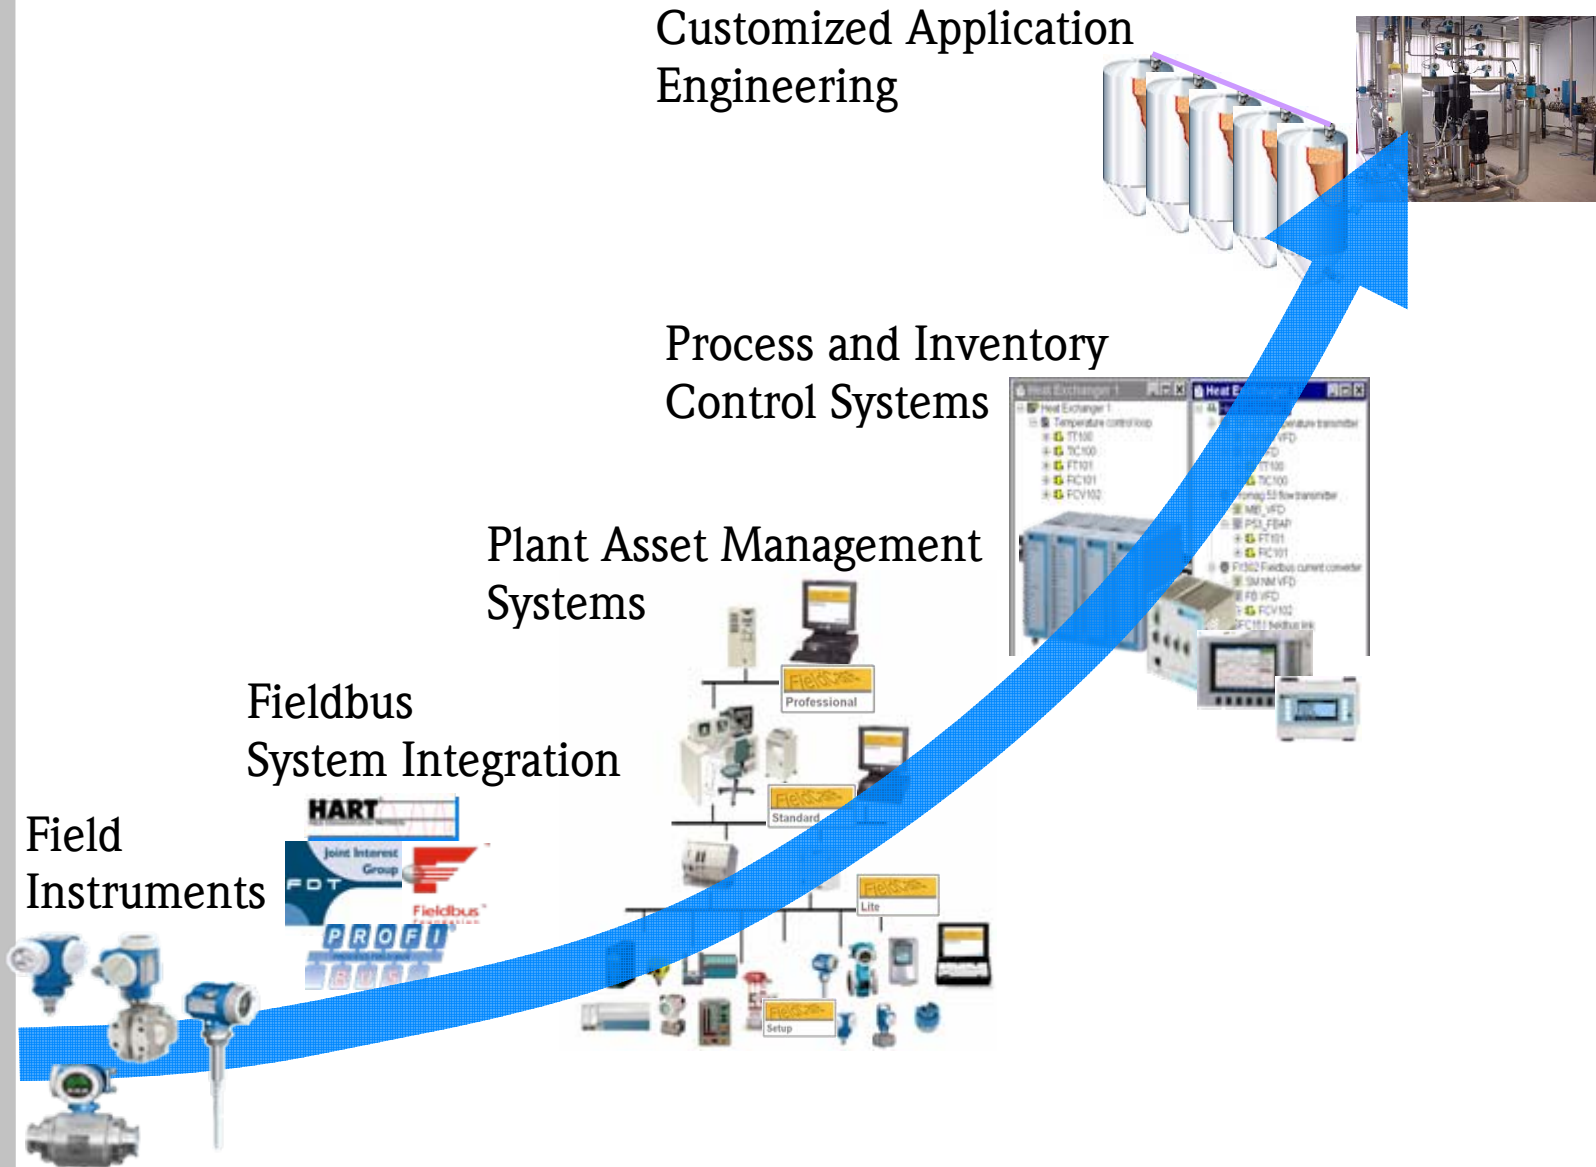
Customized Application Engineering

Process and Inventory Control Systems

Plant Asset Management Systems

Fieldbus System Integration

Field Instruments

HART

Joint Interest Group

FDT

Fieldbus

PROFI BUS

FieldCare Professional

FieldCare Standard

FieldCare Lite

FieldCare Setup

Heat Exchanger 1

Heat Exchanger 1

Temperature control loop

TT100

TIC100

FT101

FIC101

FCV102